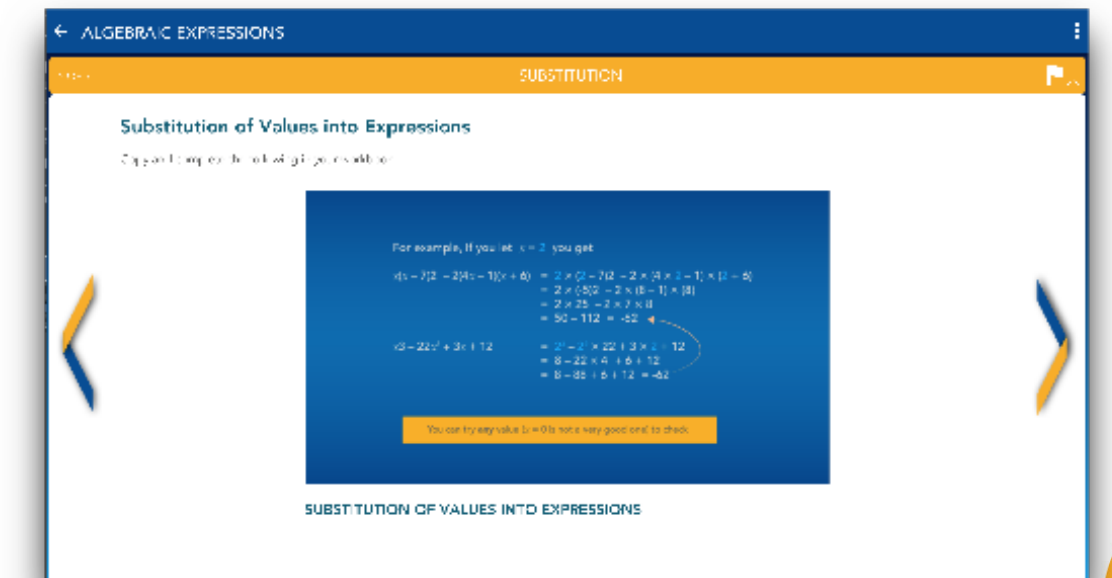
← ALGEBRAIC EXPRESSIONS

SUBSTITUTION

Substitution of Values into Expressions

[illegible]

For example, if you let $x = 2$ you get

$x(x-7)(2-2(4x-1)(x+6))$ = $2 \times (2-7)(2-2 \times (4 \times 2-1) \times (2-6))$
= $2 \times (-5)(2-2 \times (8-1) \times (8))$
= $2 \times 25 - 2 \times 7 \times 8$
= $50 - 112$ = $-62$

$x3 - 22x^2 + 3x + 12$ = $2^3 - 2^2 \times 22 + 3 \times 2 + 12$
= $8 - 22 \times 4 + 6 + 12$
= $8 - 88 + 6 + 12$ = $-62$

You can try any value ($x = 0$ is not a very good one) to check

SUBSTITUTION OF VALUES INTO EXPRESSIONS